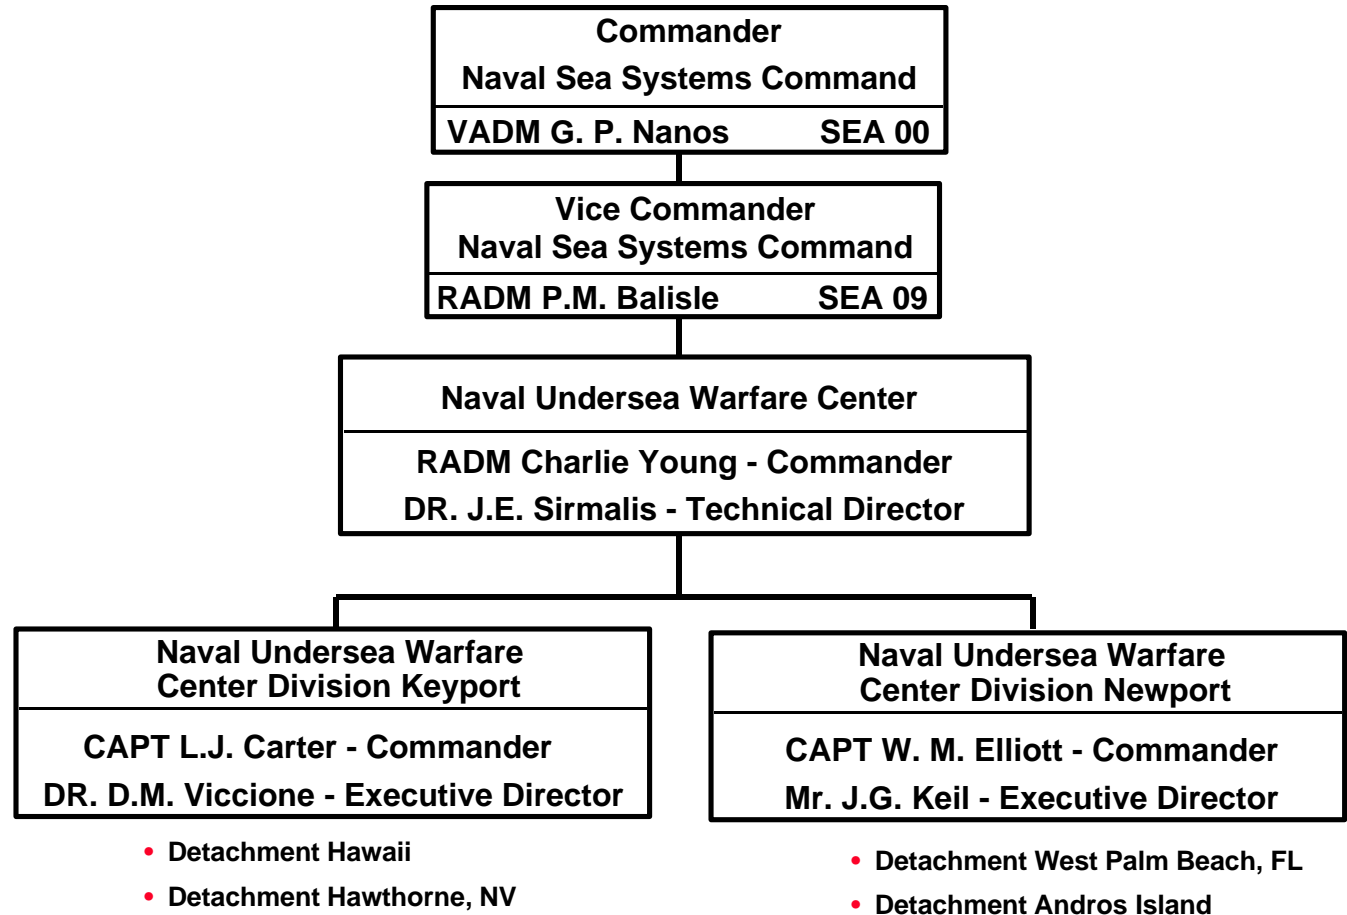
Commander
Naval Sea Systems Command

VADM G. P. Nanos SEA 00

Vice Commander
Naval Sea Systems Command

RADM P.M. Balisle SEA 09

Naval Undersea Warfare Center

RADM Charlie Young - Commander
DR. J.E. Sirmalis - Technical Director

Naval Undersea Warfare Center Division Keyport

CAPT L.J. Carter - Commander
DR. D.M. Viccione - Executive Director

• Detachment Hawaii
• Detachment Hawthorne, NV

Naval Undersea Warfare Center Division Newport

CAPT W. M. Elliott - Commander
Mr. J.G. Keil - Executive Director

• Detachment West Palm Beach, FL
• Detachment Andros Island